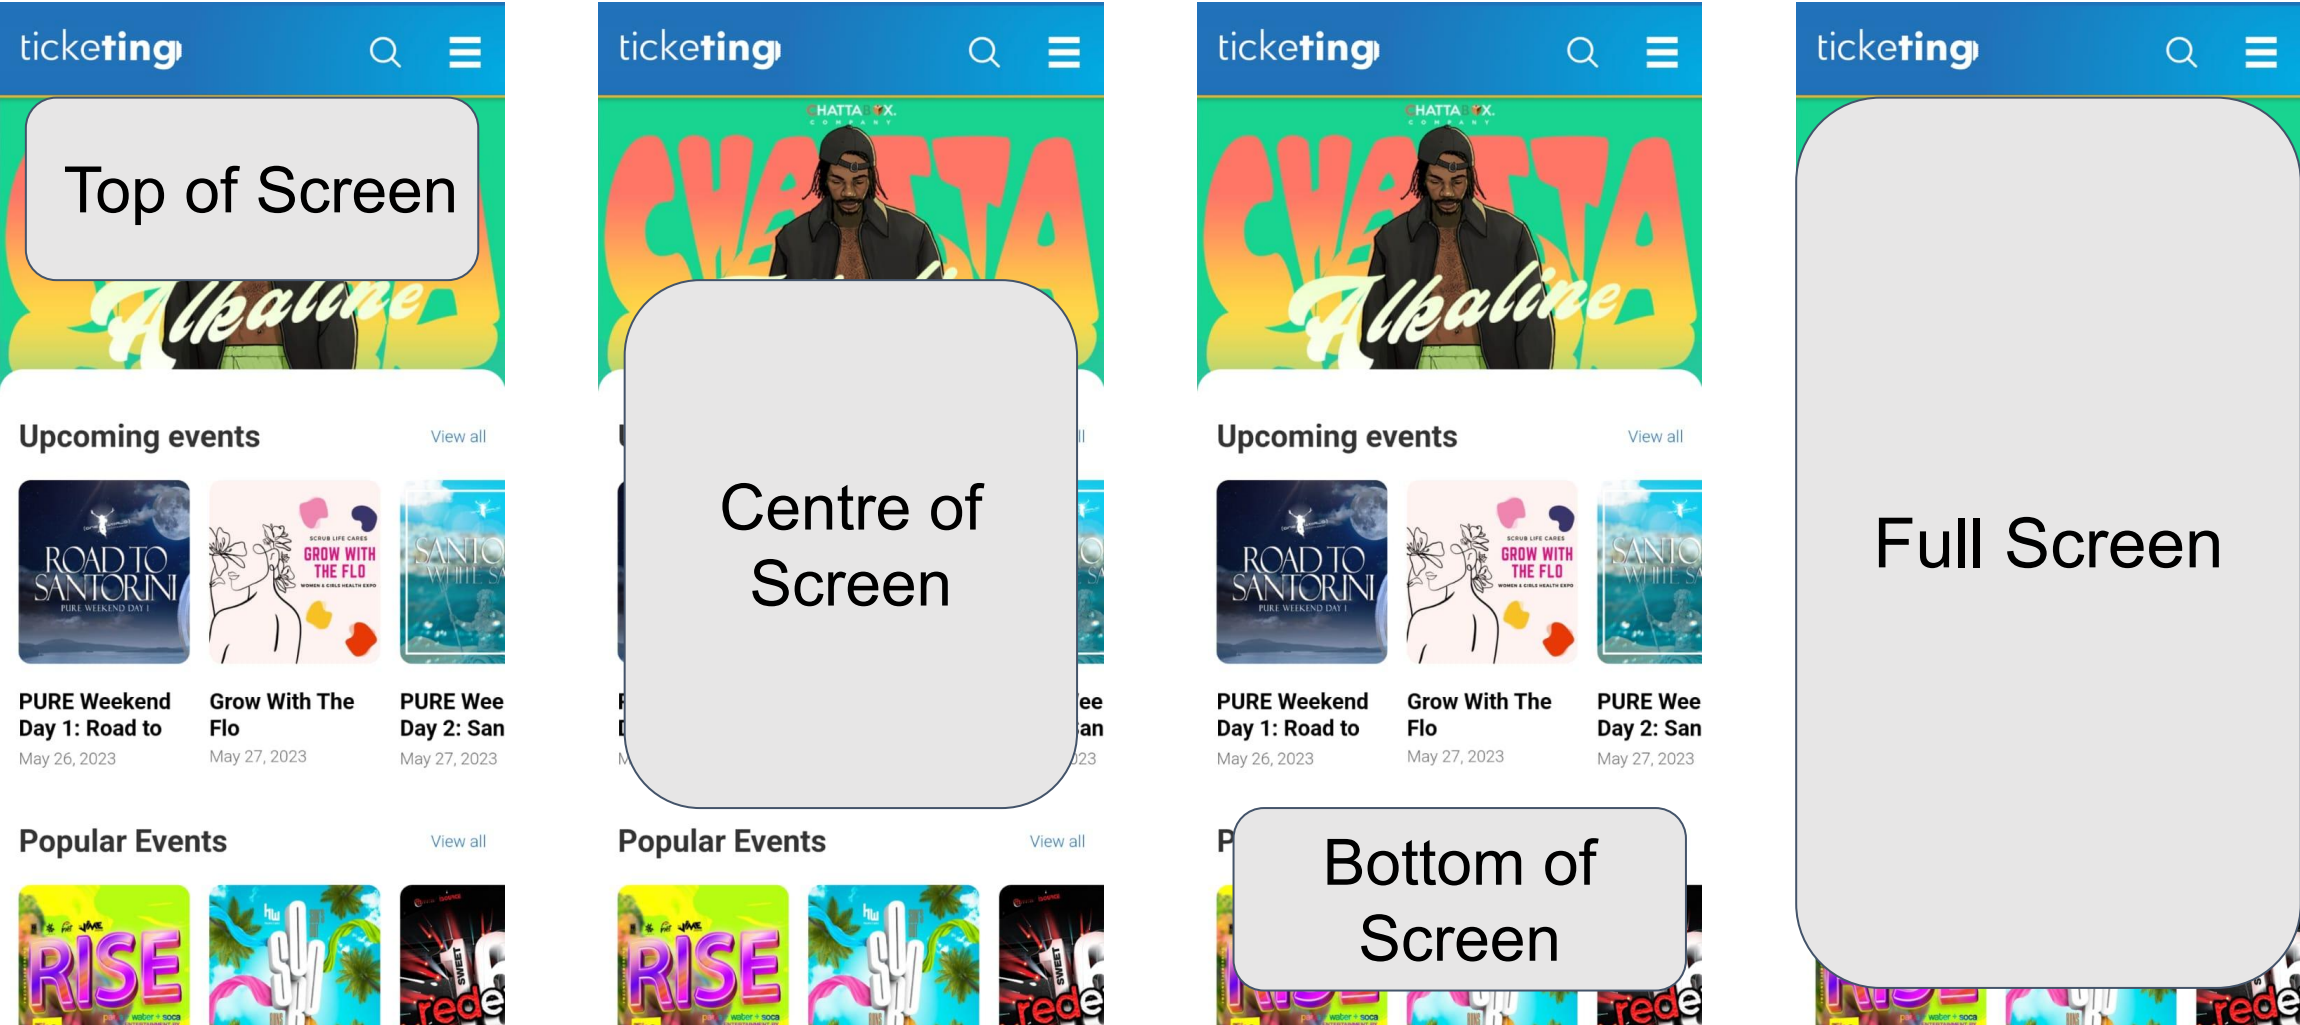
ticketing

Top of Screen

Alkaline

Upcoming events View all

ROAD TO SANTORINI PURE WEEKEND DAY 1

GROW WITH THE FLO

PURE Weekend Day 1: Road to
May 26, 2023

Grow With The Flo
May 27, 2023

PURE Wee Day 2: San
May 27, 2023

Popular Events View all

RISE

ticketing

CHATTA BOX

Centre of Screen

Popular Events View all

RISE

ticketing

CHATTA BOX

Alkaline

Upcoming events View all

ROAD TO SANTORINI PURE WEEKEND DAY 1

GROW WITH THE FLO

PURE Weekend Day 1: Road to
May 26, 2023

Grow With The Flo
May 27, 2023

PURE Wee Day 2: San
May 27, 2023

Bottom of Screen

ticketing

Full Screen